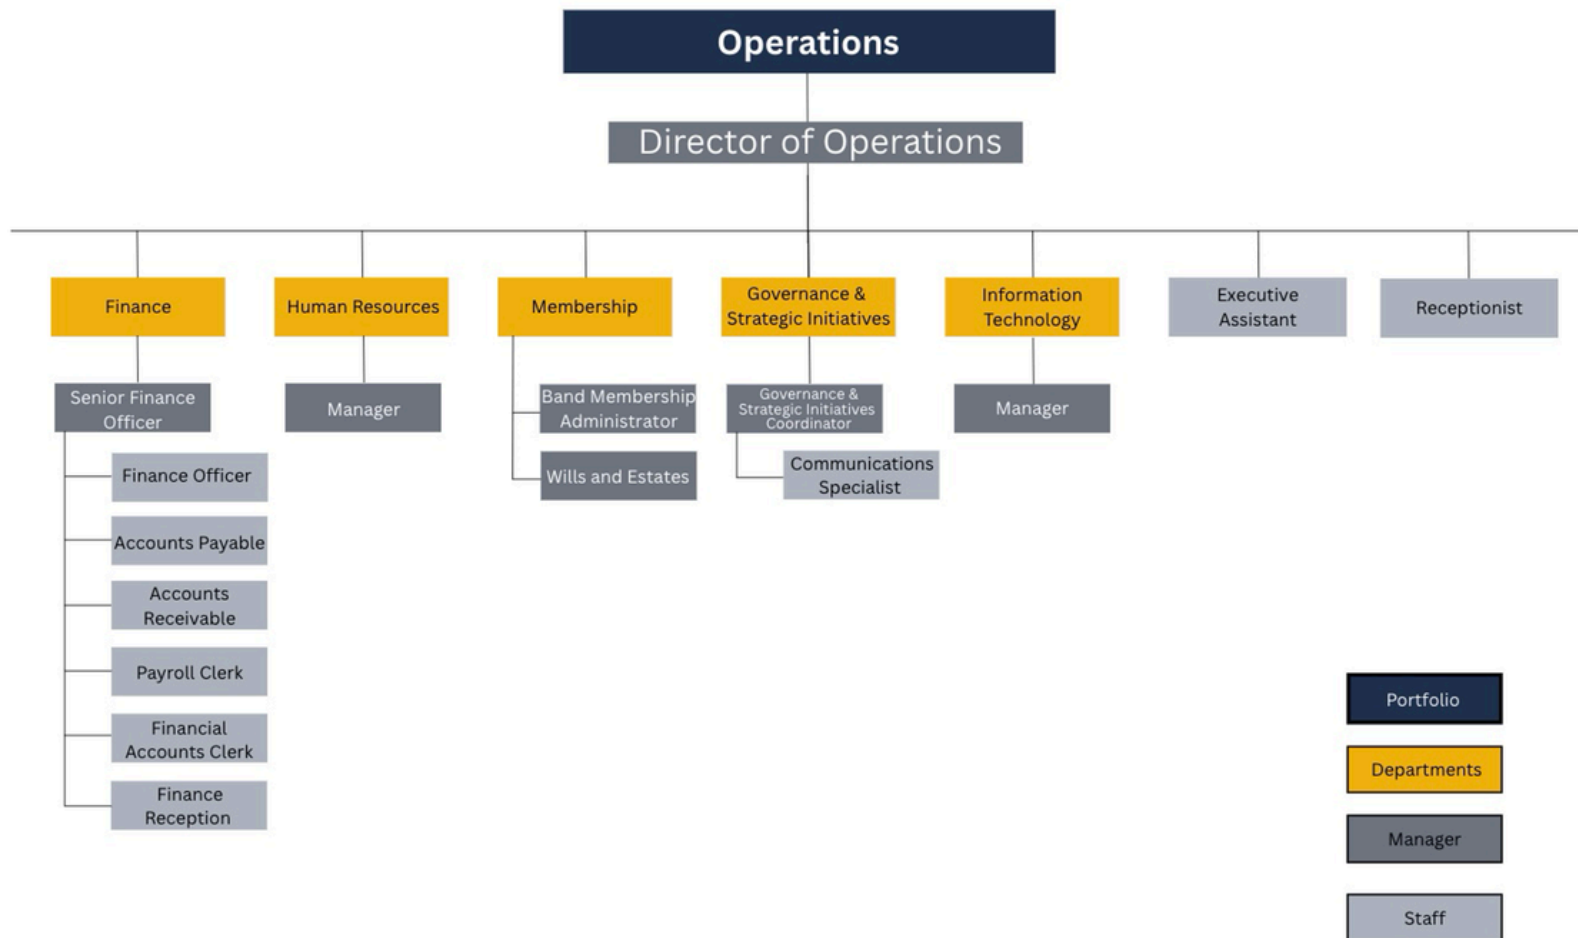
Operations

Director of Operations

Finance

Senior Finance Officer

Finance Officer

Accounts Payable

Accounts Receivable

Payroll Clerk

Financial Accounts Clerk

Finance Reception

Human Resources

Manager

Membership

Band Membership Administrator

Wills and Estates

Governance & Strategic Initiatives

Governance & Strategic Initiatives Coordinator

Communications Specialist

Information Technology

Manager

Executive Assistant

Receptionist

Portfolio

Departments

Manager

Staff